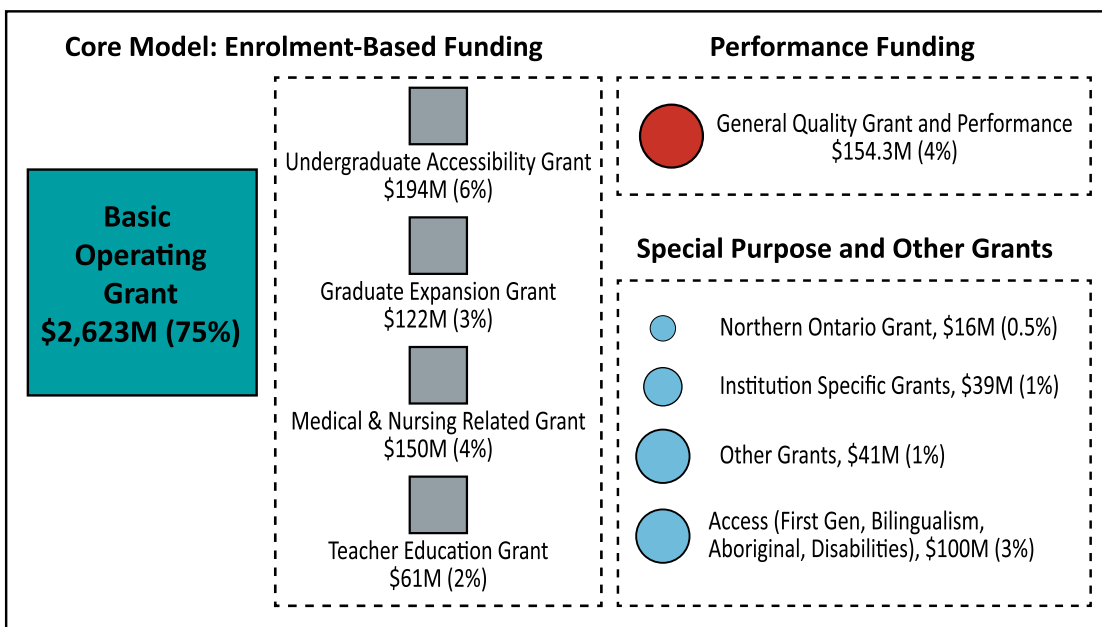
Core Model: Enrolment-Based Funding

Basic Operating Grant $2,623M (75%)

Undergraduate Accessibility Grant $194M (6%)

Graduate Expansion Grant $122M (3%)

Medical & Nursing Related Grant $150M (4%)

Teacher Education Grant $61M (2%)

Performance Funding

General Quality Grant and Performance $154.3M (4%)

Special Purpose and Other Grants

Northern Ontario Grant, $16M (0.5%)

Institution Specific Grants, $39M (1%)

Other Grants, $41M (1%)

Access (First Gen, Bilingualism, Aboriginal, Disabilities), $100M (3%)